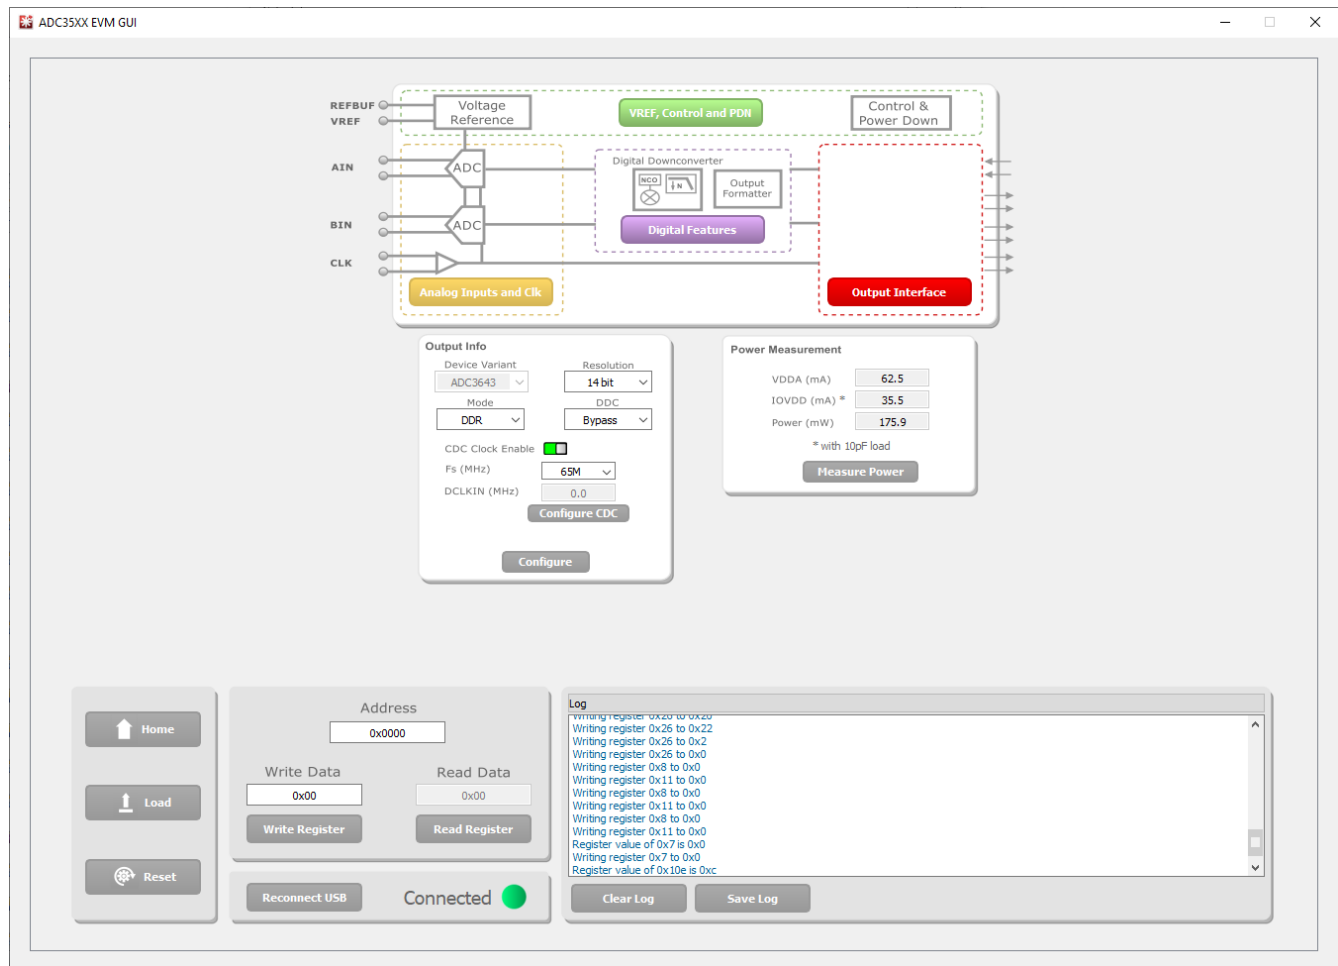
ADC35XX EVM GUI

REFBUF
VREF
AIN
BIN
CLK

Voltage Reference
VREF, Control and PDN
Control & Power Down
ADC
ADC
Digital Downconverter
NCO
Output Formatter
Digital Features
Analog Inputs and Clk
Output Interface

Output Info
Device Variant
ADC3643
Resolution
14 bit
Mode
DDR
DDC
Bypass
CDC Clock Enable
Fs (MHz)
65M
DCLKIN (MHz)
0.0
Configure CDC
Configure

Power Measurement
VDDA (mA) 62.5
IOVDD (mA) * 35.5
Power (mW) 175.9
* with 10pF load
Measure Power

Home
Load
Reset

Address
0x0000
Write Data
0x00
Read Data
0x00
Write Register
Read Register
Reconnect USB
Connected

Log
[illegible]
Writing register 0x26 to 0x22
Writing register 0x26 to 0x2
Writing register 0x26 to 0x0
Writing register 0x8 to 0x0
Writing register 0x11 to 0x0
Writing register 0x8 to 0x0
Writing register 0x11 to 0x0
Writing register 0x8 to 0x0
Writing register 0x11 to 0x0
Register value of 0x7 is 0x0
Writing register 0x7 to 0x0
Register value of 0x10e is 0xc
Clear Log
Save Log